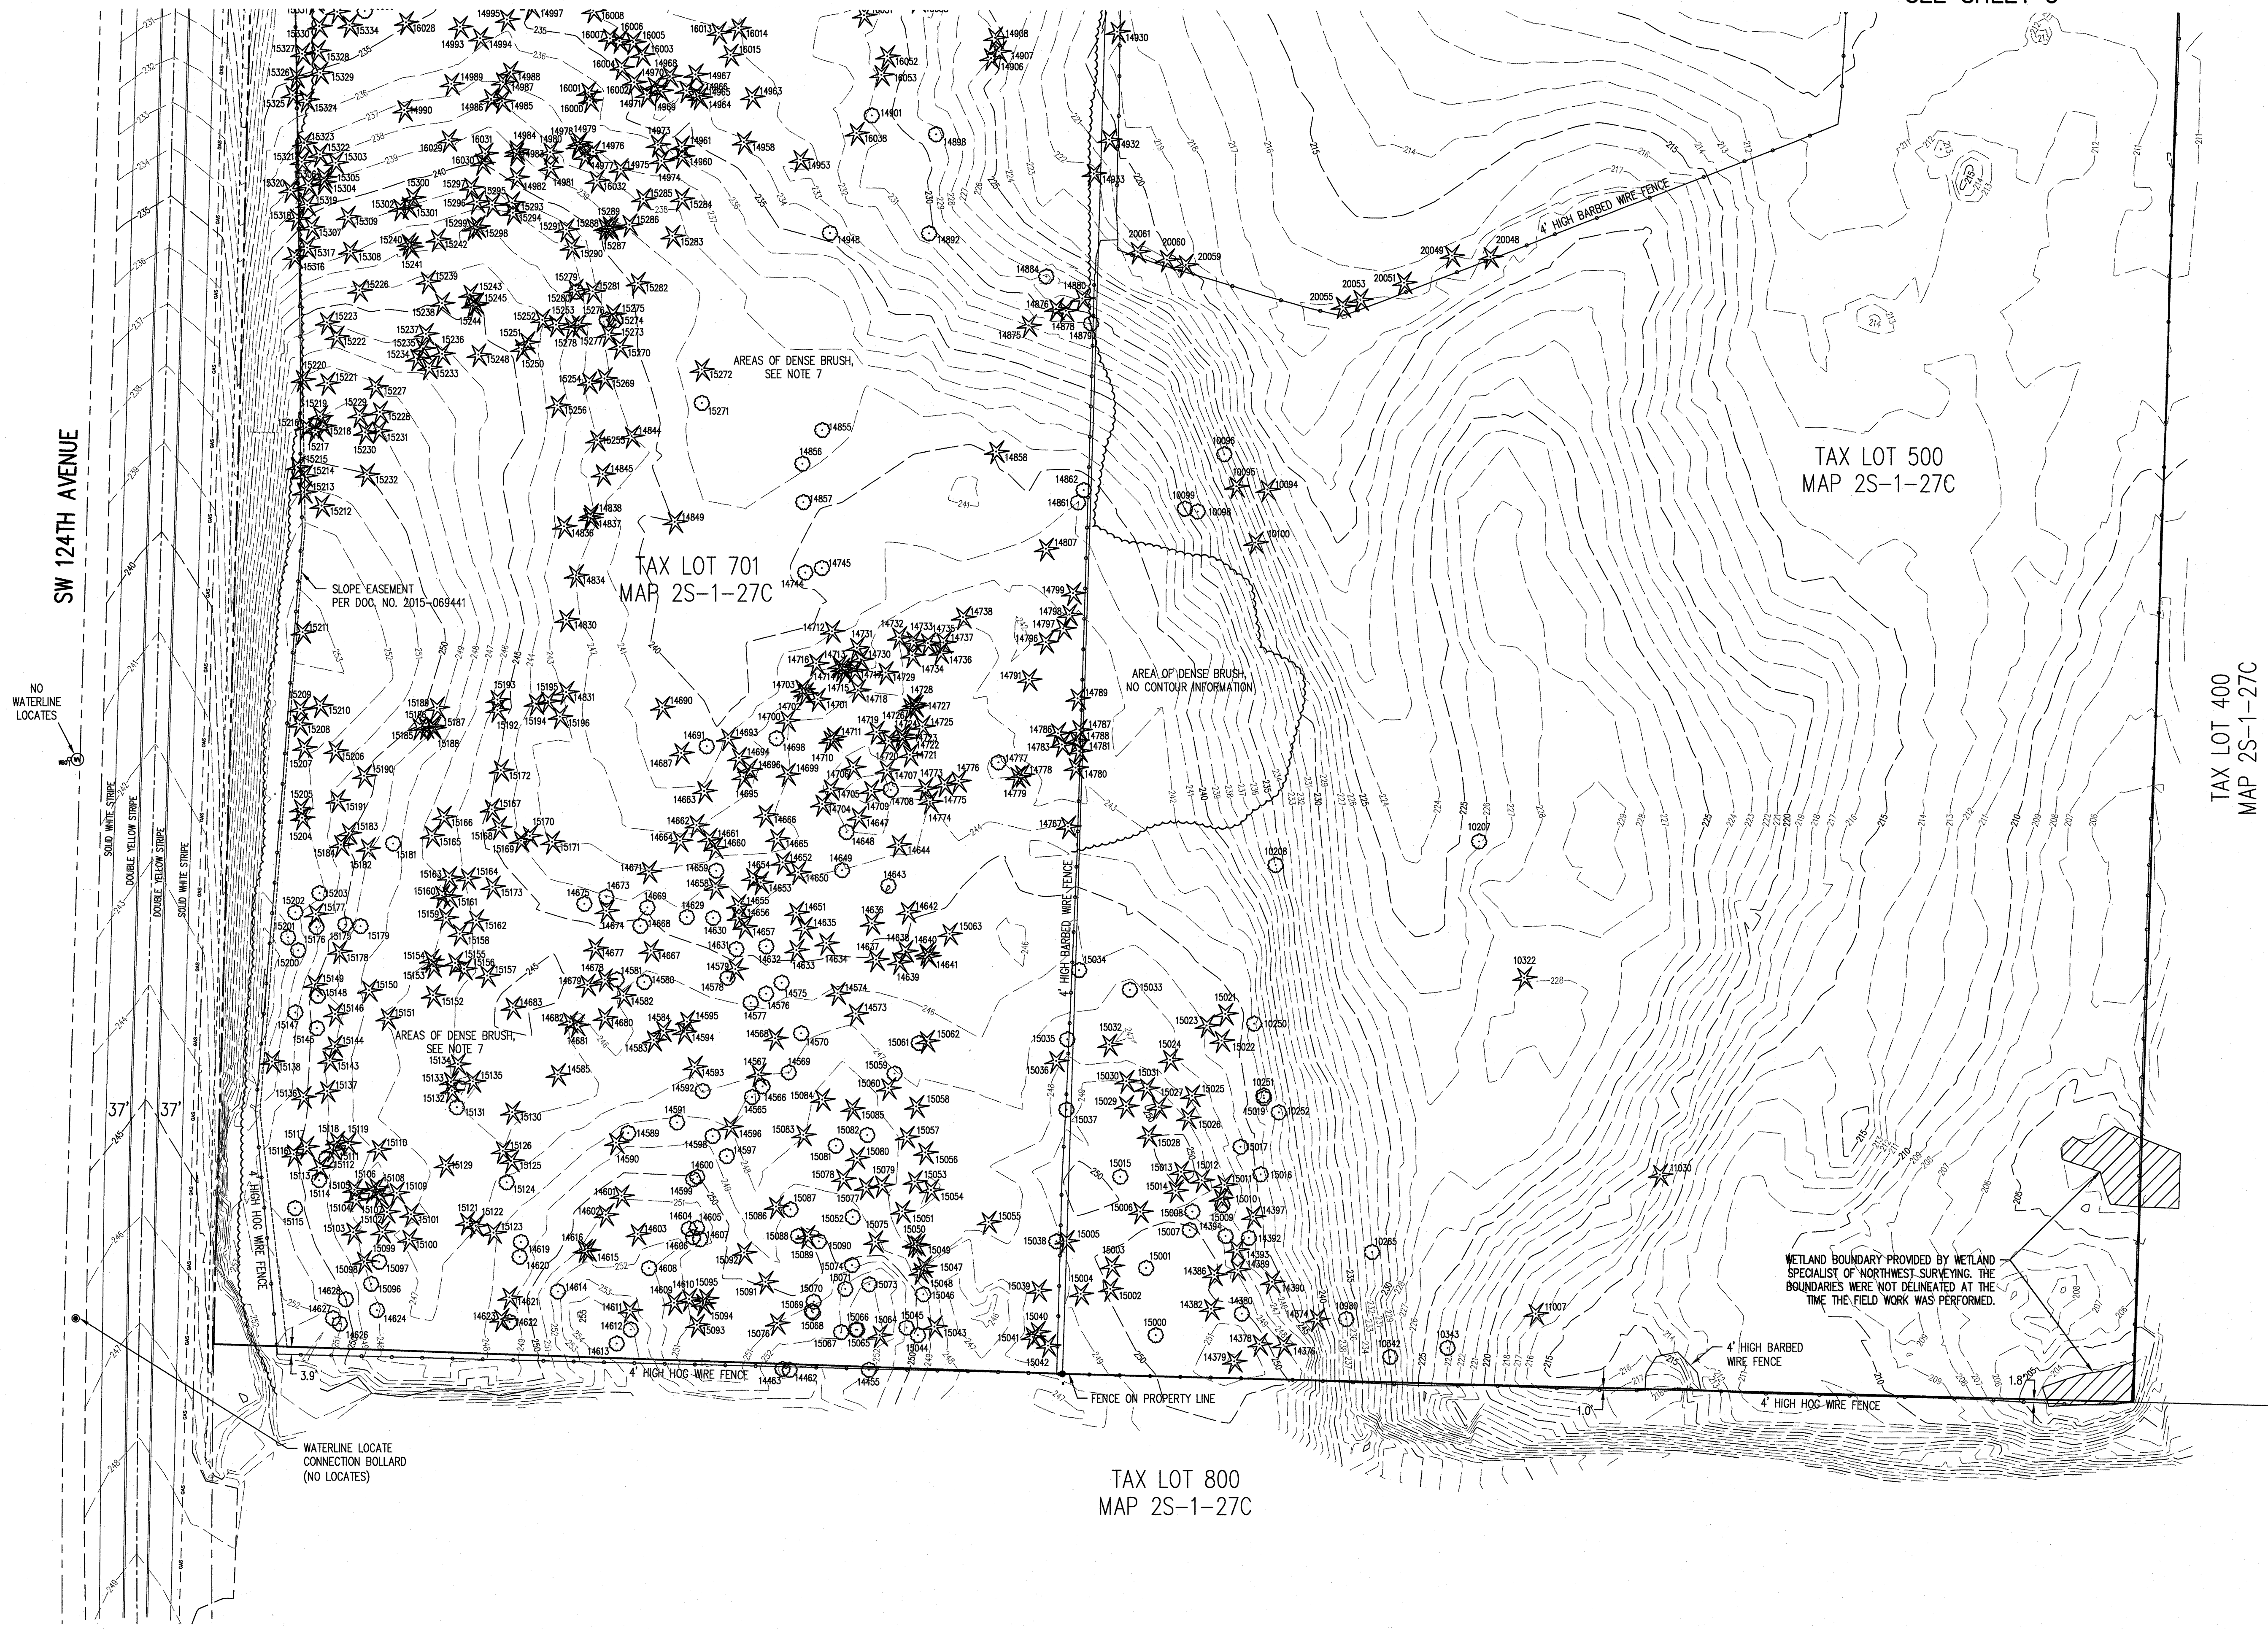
SW 124TH AVENUE

TAX LOT 701
MAP 2S-1-27C

TAX LOT 500
MAP 2S-1-27C

TAX LOT 400
MAP 2S-1-27C

TAX LOT 800
MAP 2S-1-27C

AREAS OF DENSE BRUSH, SEE NOTE 7

AREAS OF DENSE BRUSH, SEE NOTE 7

AREA OF DENSE BRUSH, NO CONTOUR INFORMATION

SLOPE EASEMENT PER DOC. NO. 2015-069441

NO WATERLINE LOCATES

WATERLINE LOCATE CONNECTION BOLLARD (NO LOCATES)

SOLID WHITE STRIPE
DOUBLE YELLOW STRIPE
DOUBLE YELLOW STRIPE
SOLID WHITE STRIPE

37'
37'

4' HIGH HOG WIRE FENCE
4' HIGH HOG WIRE FENCE
4' HIGH BARBED WIRE FENCE
4' HIGH BARBED WIRE FENCE
4' HIGH BARBED WIRE FENCE
4' HIGH HOG WIRE FENCE

FENCE ON PROPERTY LINE

3.9'
1.0'
1.8'

WETLAND BOUNDARY PROVIDED BY WETLAND SPECIALIST OF NORTHWEST SURVEYING. THE BOUNDARIES WERE NOT DELINEATED AT THE TIME THE FIELD WORK WAS PERFORMED.